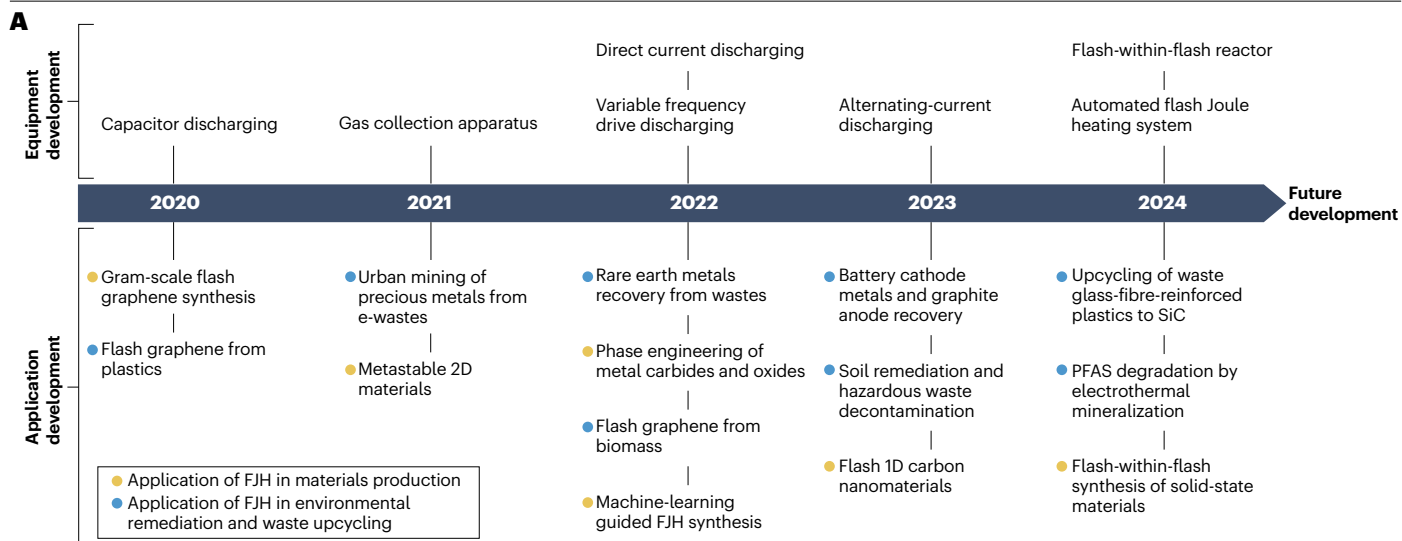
A

Equipment development

Capacitor discharging

Gas collection apparatus

Direct current discharging

Variable frequency drive discharging

Alternating-current discharging

Flash-within-flash reactor

Automated flash Joule heating system

2020

2021

2022

2023

2024

Future development

Application development

Gram-scale flash graphene synthesis

Flash graphene from plastics

Urban mining of precious metals from e-wastes

Metastable 2D materials

Rare earth metals recovery from wastes

Phase engineering of metal carbides and oxides

Flash graphene from biomass

Machine-learning guided FJH synthesis

Battery cathode metals and graphite anode recovery

Soil remediation and hazardous waste decontamination

Flash 1D carbon nanomaterials

Upcycling of waste glass-fibre-reinforced plastics to SiC

PFAS degradation by electrothermal mineralization

Flash-within-flash synthesis of solid-state materials

Application of FJH in materials production

Application of FJH in environmental remediation and waste upcycling